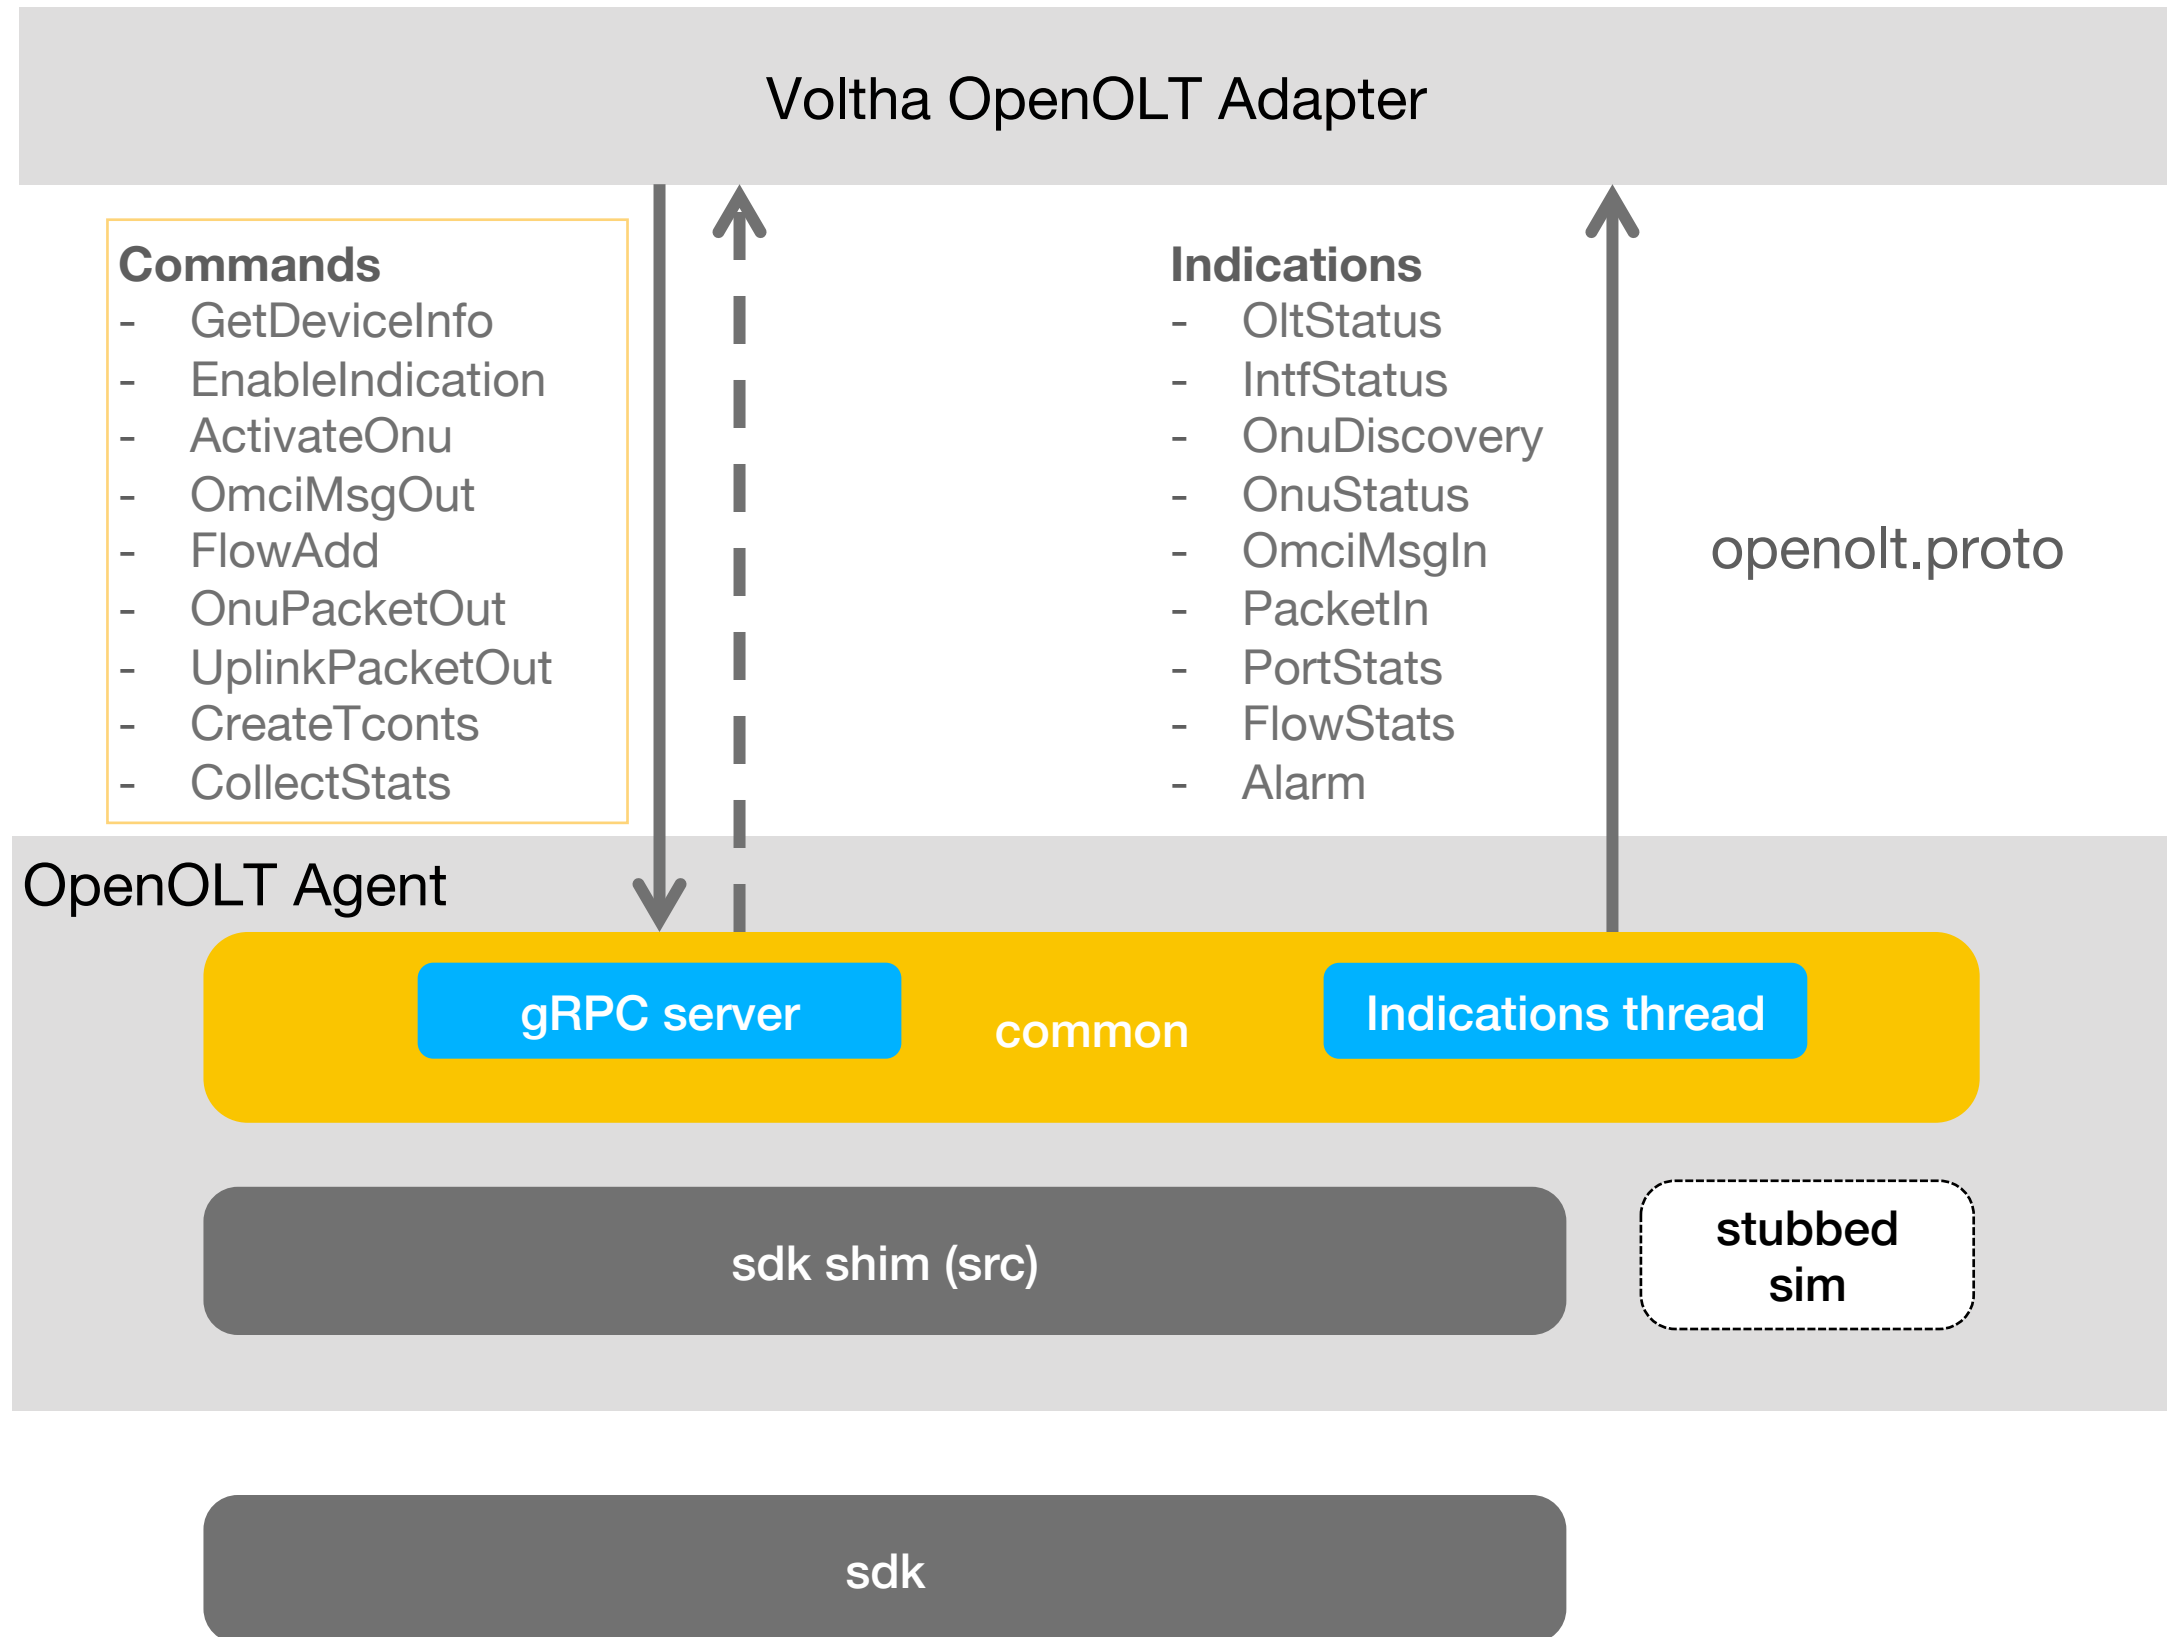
Voltha OpenOLT Adapter

Commands
- GetDeviceInfo
- EnableIndication
- ActivateOnu
- OmciMsgOut
- FlowAdd
- OnuPacketOut
- UplinkPacketOut
- CreateTconts
- CollectStats

Indications
- OltStatus
- IntfStatus
- OnuDiscovery
- OnuStatus
- OmciMsgIn
- PacketIn
- PortStats
- FlowStats
- Alarm

openolt.proto

OpenOLT Agent

gRPC server

common

Indications thread

sdk shim (src)

stubbed sim

sdk